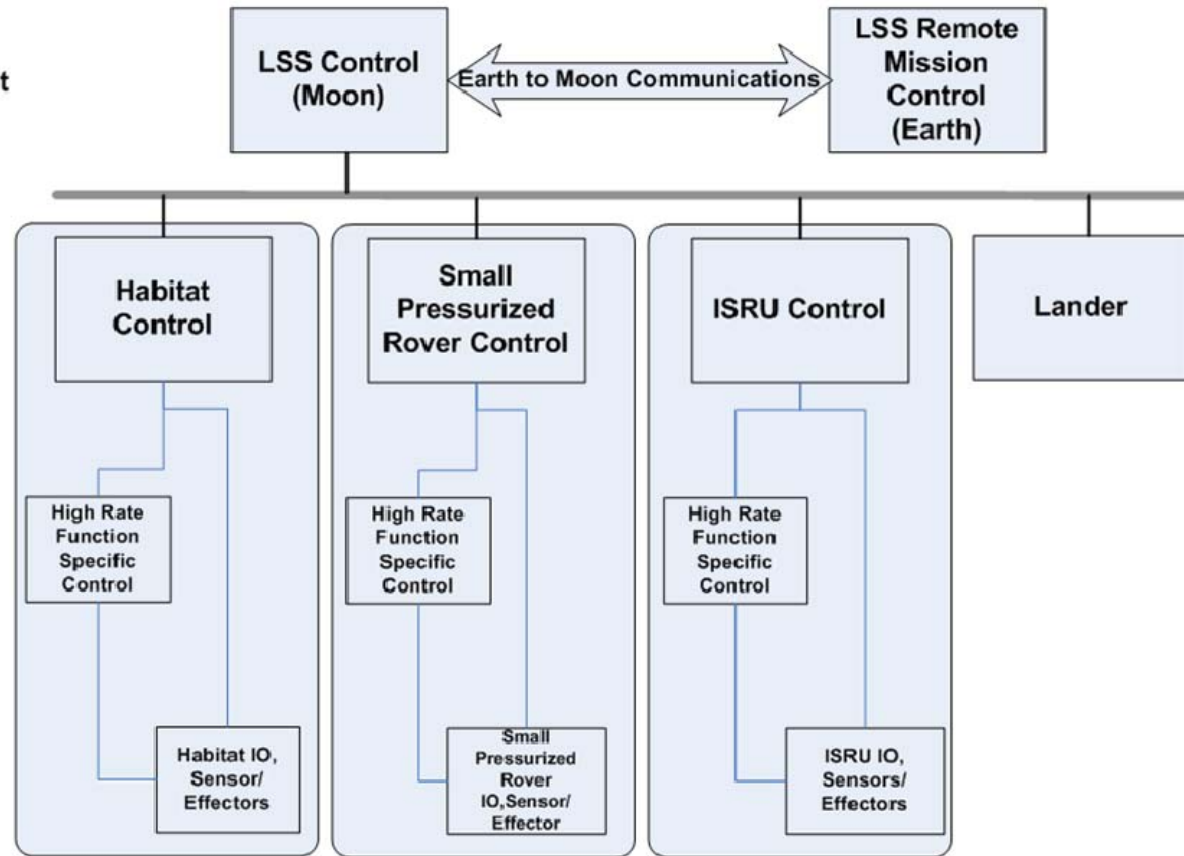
t

LSS Control (Moon)

Earth to Moon Communications

LSS Remote Mission Control (Earth)

Habitat Control

High Rate Function Specific Control

Habitat IO, Sensor/ Effectors

Small Pressurized Rover Control

High Rate Function Specific Control

Small Pressurized Rover IO,Sensor/ Effector

ISRU Control

High Rate Function Specific Control

ISRU IO, Sensors/ Effectors

Lander